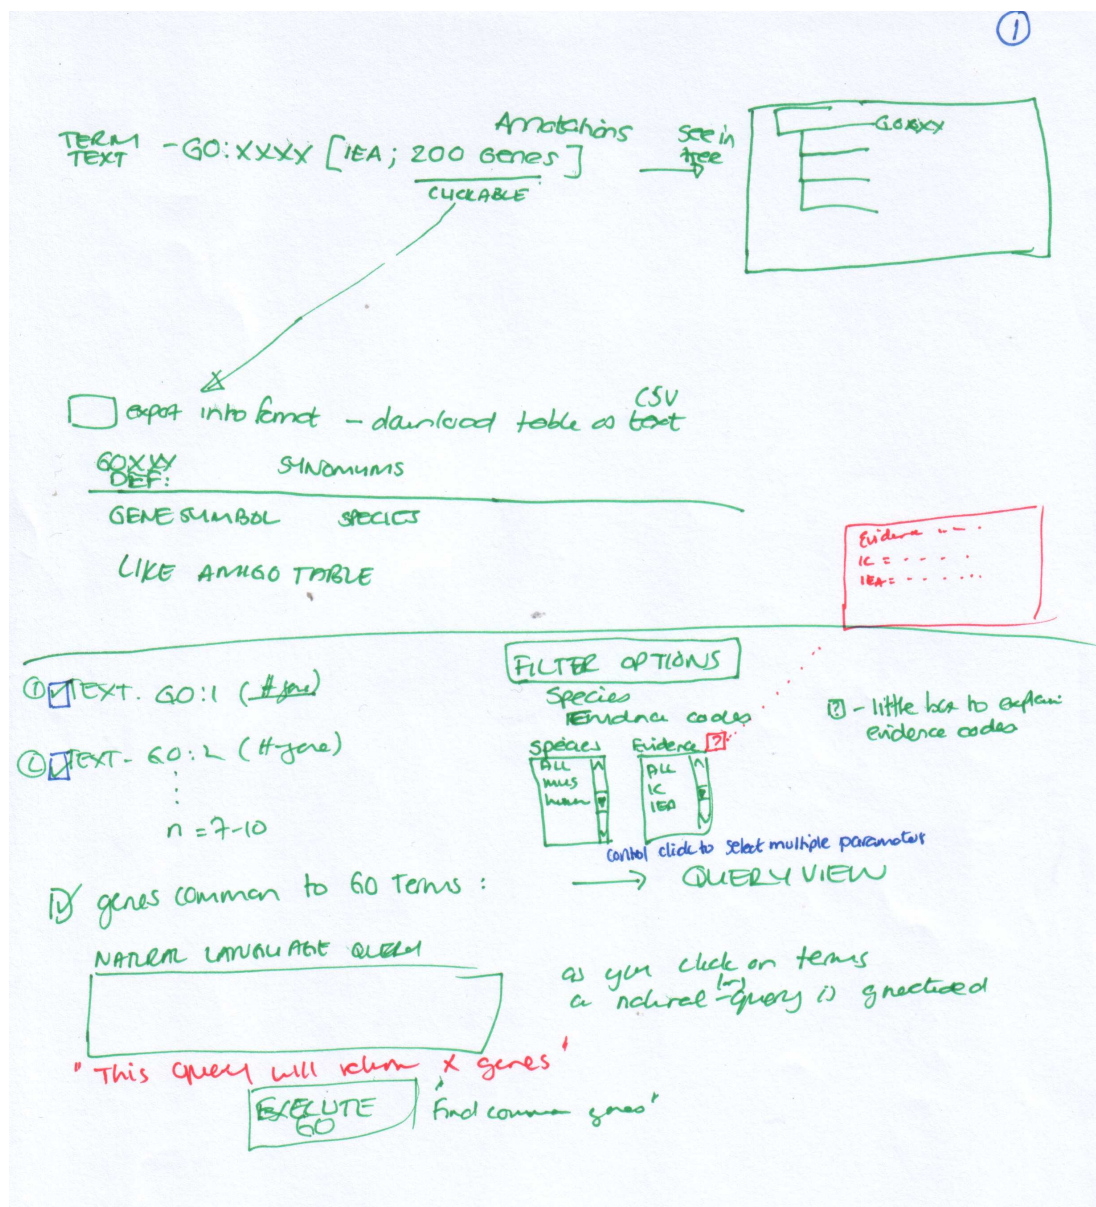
1

Annotations

TERM TEXT - GO:XXXX [IEA; 200 Genes]

CLICKABLE

see in tree

GO:XXX

export into format - download table as text CSV

GOXXX DEF:

SYNONYMS

GENE SYMBOL

SPECIES

LIKE AMIGO TABLE

Evidence - - -
IC = - - - -
IEA = - - - - -

FILTER OPTIONS

Species
Evidence codes

? - little box to explain evidence codes

① TEXT. GO:1 (#gene)

② TEXT- GO:2 (#gene)

:

n = 7-10

Species
ALL
mus
human

Evidence ?
ALL
IC
IEA

Control click to select multiple parameters

genes common to GO Terms : → QUERY VIEW

NATURAL LANGUAGE QUERY

as you click on terms a natural-lang-query is generated

"This query will return X genes"

EXECUTE GO

"Find common genes"